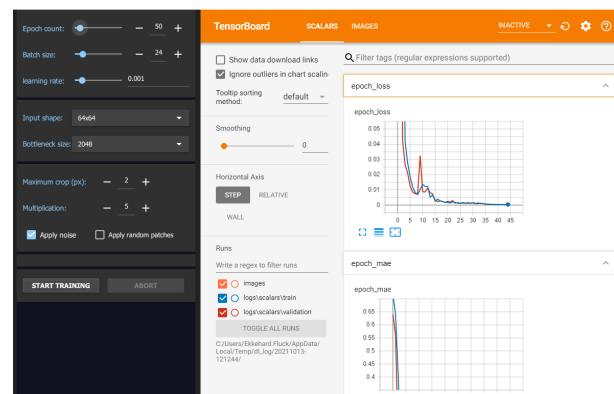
Epoch count: − 50 +

Batch size: − 24 +

learning rate: 0.001

Input shape: 64x64

Bottleneck size: 2048

Maximum crop (px): − 2 +

Multiplication: − 5 +

Apply noise

Apply random patches

START TRAINING

ABORT

TensorBoard SCALARS IMAGES INACTIVE

Show data download links

Ignore outliers in chart scalin

Tooltip sorting method: default

Smoothing

0

Horizontal Axis

STEP RELATIVE

WALL

Runs

Write a regex to filter runs

images

logs\scalars\train

logs\scalars\validation

TOGGLE ALL RUNS

C:/Users/Ekkehard.Fluck/AppData/Local/Temp/dl_log/20211013-121244/

Filter tags (regular expressions supported)

epoch_loss

epoch_loss

0.05

0.04

0.03

0.02

0.01

0

0 5 10 15 20 25 30 35 40 45

epoch_mae

epoch_mae

0.65

0.6

0.55

0.5

0.45

0.4